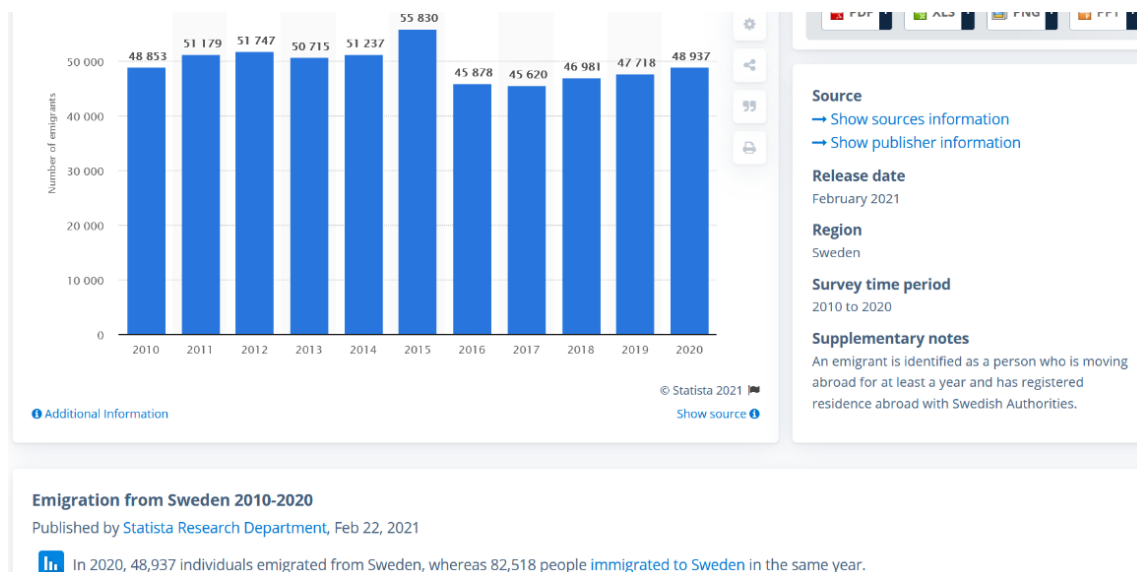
PDF XLS PNG PPT

Number of emigrants

50 000
40 000
30 000
20 000
10 000
0

48 853
51 179
51 747
50 715
51 237
55 830
45 878
45 620
46 981
47 718
48 937

2010 2011 2012 2013 2014 2015 2016 2017 2018 2019 2020

© Statista 2021

Additional Information

Show source

Source
→ Show sources information
→ Show publisher information

Release date
February 2021

Region
Sweden

Survey time period
2010 to 2020

Supplementary notes
An emigrant is identified as a person who is moving abroad for at least a year and has registered residence abroad with Swedish Authorities.

Emigration from Sweden 2010-2020

Published by Statista Research Department, Feb 22, 2021

In 2020, 48,937 individuals emigrated from Sweden, whereas 82,518 people immigrated to Sweden in the same year.